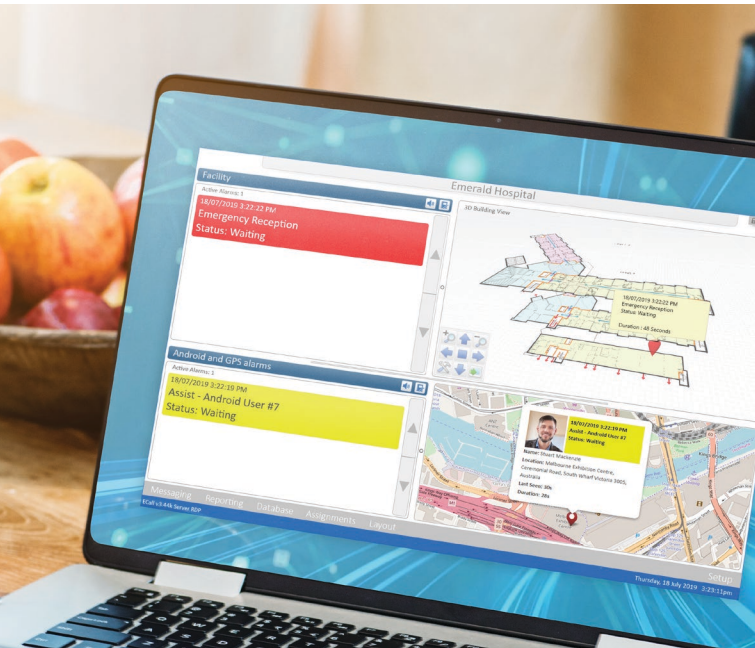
Emerald Hospital

Facility

Active Alarms: 1

18/07/2019 3:22:22 PM
Emergency Reception
Status: Waiting

3D Building View

18/07/2019 3:22:22 PM
Emergency Reception
Status: Waiting

Duration : 48 Seconds

Android and GPS alarms

Active Alarms: 1

18/07/2019 3:22:19 PM
Assist - Android User #7
Status: Waiting

18/07/2019 3:22:19 PM
Assist - Android User #7
Status: Waiting

Name: Stuart Mackenzie
Location: Melbourne Exhibition Centre, Convention Road, South Wharf Victoria 3005, Australia
Last Seen: 30s
Duration: 28s

Messaging Reporting Database Assignments Layout

ECall v3.44k Server RDP

Setup

Thursday, 18 July 2019 2:23:11pm